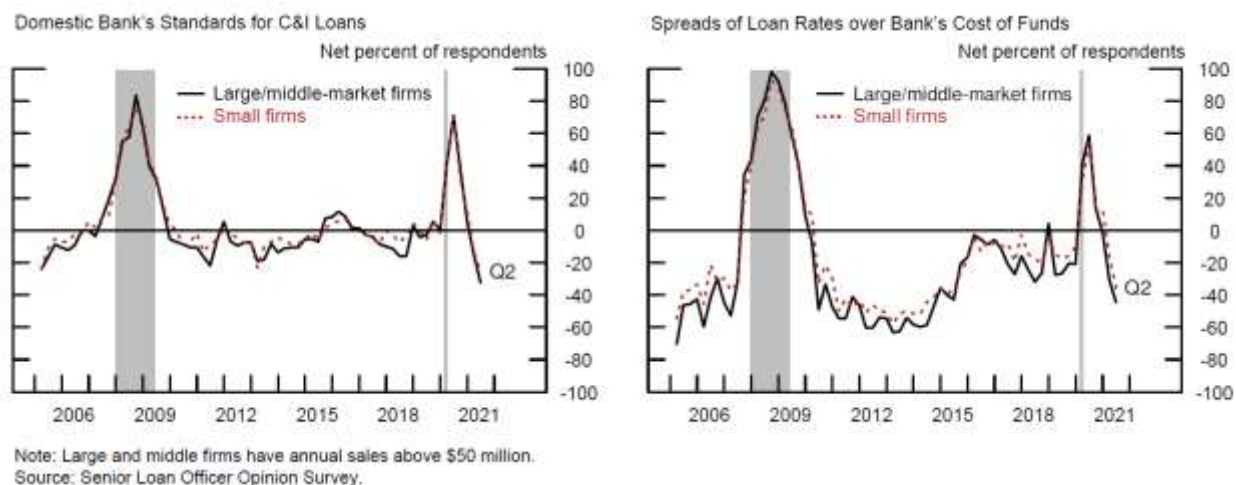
Domestic Bank's Standards for C&I Loans

Net percent of respondents

Large/middle-market firms
Small firms

100
80
60
40
20
0
-20
-40
-60
-80
-100

Q2

2006 2009 2012 2015 2018 2021

Spreads of Loan Rates over Bank's Cost of Funds

Net percent of respondents

Large/middle-market firms
Small firms

100
80
60
40
20
0
-20
-40
-60
-80
-100

Q2

2006 2009 2012 2015 2018 2021

Note: Large and middle firms have annual sales above \$50 million.
Source: Senior Loan Officer Opinion Survey.